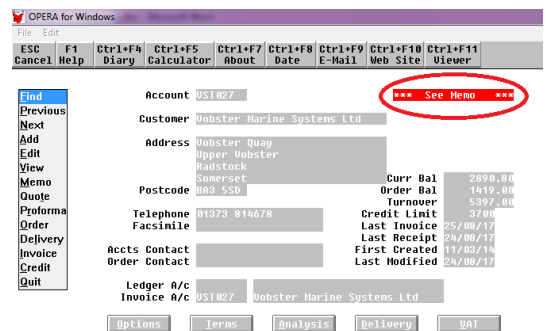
OPERA for Windows

File Edit

ESC Cancel
F1 Help
Ctrl+F4 Diary
Ctrl+F5 Calculator
Ctrl+F7 About
Ctrl+F8 Date
Ctrl+F9 E-Mail
Ctrl+F10 Web Site
Ctrl+F11 Viewer

Find
Previous
Next
Add
Edit
View
Memo
Quote
Proforma
Order
Delivery
Invoice
Credit
Quit

Account VST027
*** See Memo ***
Customer Vobster Marine Systems Ltd
Address Vobster Quay
Upper Vobster
Radstock
Somerset
Postcode BA3 5SD
Curr Bal 2890.80
Order Bal 1419.00
Turnover 5397.00
Telephone 01373 814678
Facsimile
Credit Limit 3700
Last Invoice 25/08/17
Last Receipt 24/08/17
Accts Contact
Order Contact
First Created 11/03/14
Last Modified 24/08/17
Ledger A/c
Invoice A/c VST027 Vobster Marine Systems Ltd

Options Terms Analysis Delivery VAT